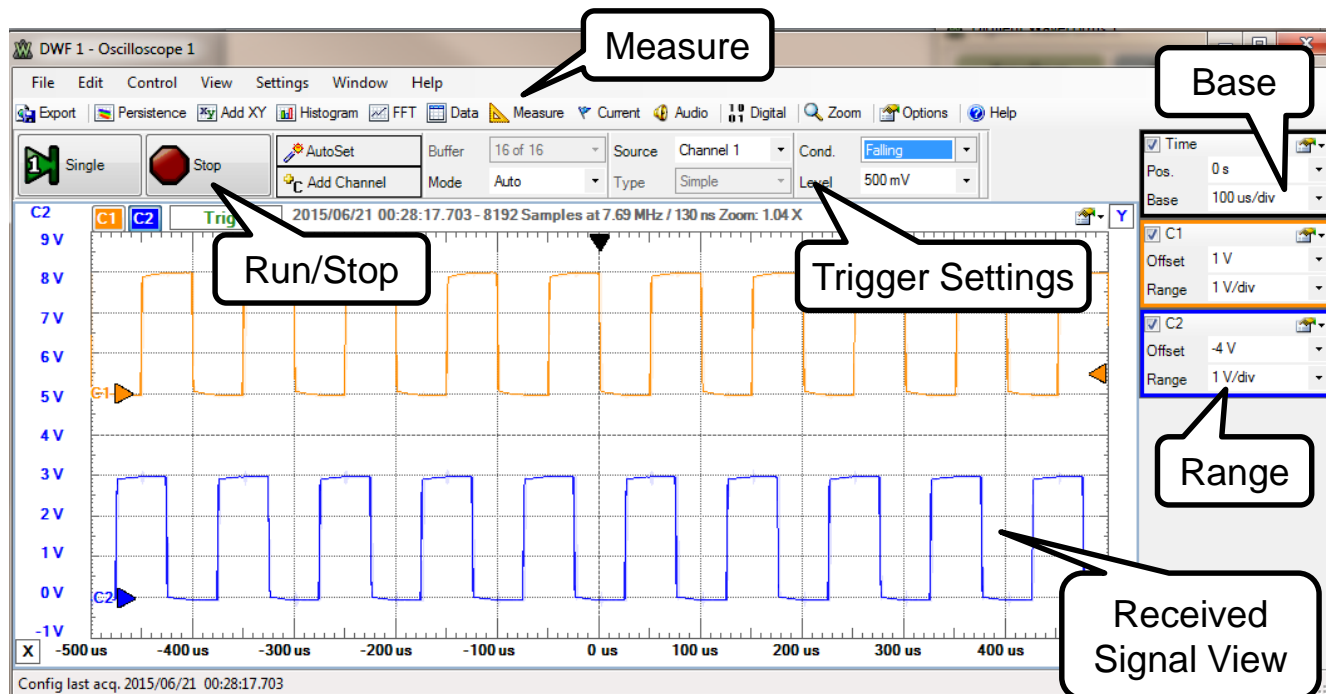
DWF 1 - Oscilloscope 1

Measure

File Edit Control View Settings Window Help

Export | Persistence | Add XY | Histogram | FFT | Data | Measure | Current | Audio | Digital | Zoom | Options | Help

Base

Single
Stop
AutoSet
Add Channel
Buffer 16 of 16
Mode Auto
Source Channel 1
Type Simple
Cond. Falling
Level 500 mV

Time
Pos. 0 s
Base 100 us/div

C2 C1 C2 Trig
2015/06/21 00:28:17.703 - 8192 Samples at 7.69 MHz / 130 ns Zoom: 1.04 X

Run/Stop

Trigger Settings

C1
Offset 1 V
Range 1 V/div

C2
Offset -4 V
Range 1 V/div

Range

9 V
8 V
7 V
6 V
5 V
4 V
3 V
2 V
1 V
0 V
-1 V

C1
C2

Received Signal View

X -500 us -400 us -300 us -200 us -100 us 0 us 100 us 200 us 300 us 400 us

Config last acq. 2015/06/21 00:28:17.703